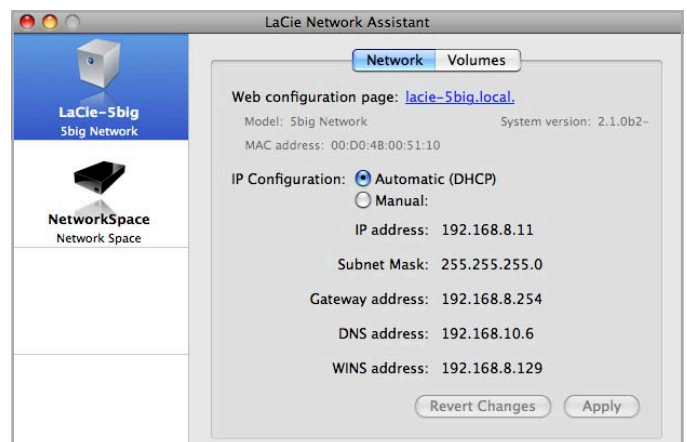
LaCie Network Assistant

LaCie-5big
5big Network

NetworkSpace
Network Space

Network Volumes

Web configuration page: lacie-5big.local.

Model: 5big Network

System version: 2.1.0b2-

MAC address: 00:D0:4B:00:51:10

IP Configuration: Automatic (DHCP)

Manual:

IP address: 192.168.8.11

Subnet Mask: 255.255.255.0

Gateway address: 192.168.8.254

DNS address: 192.168.10.6

WINS address: 192.168.8.129

Revert Changes Apply